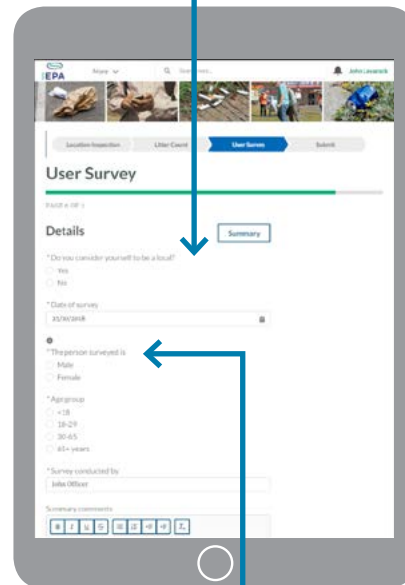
EPA
Nav
John Lavarack

Location Inspection
Litter Count
User Survey
Submit

User Survey

PAGE 4 OF 5

Details

Summary

* Do you consider yourself to be a local?
Yes
No

* Date of survey
21/10/2018

* The person surveyed is
Male
Female

* Age group
<18
18-29
30-65
65+ years

* Survey conducted by
John Officer

Summary comments